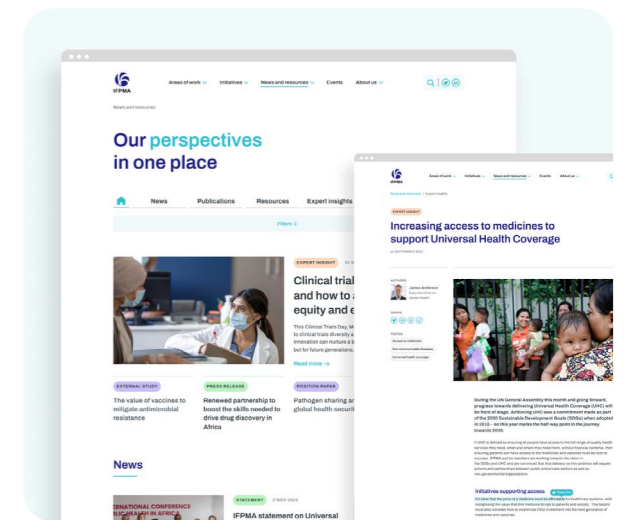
IFPMA

Areas of work Initiatives News and resources Events About us

News and resources

Our perspectives in one place

News Publications Resources Expert insights

Filters

EXPERT INSIGHT

Clinical trial and how to a equity and e

This Clinical Trials Day, M to clinical trials diversity a innovation can nurture a b bet for future generations.

Read more

EXTERNAL STUDY

The value of vaccines to mitigate antimicrobial resistance

PRESS RELEASE

Renewed partnership to boost the skills needed to drive drug discovery in Africa

POSITION PAPER

Pathogen sharing a global health securi

News

STATEMENT 2 NOV 2023

IFPMA statement on Universal

IFPMA

Areas of work Initiatives News and resources Events About us

News and resources / Expert insights

EXPERT INSIGHT

Increasing access to medicines to support Universal Health Coverage

Authors

James Anderson

Share

Topics

Access to medicines

Non-communicable diseases

Universal health coverage

During the UN General Assembly this month and going forward, progress towards delivering Universal Health Coverage (UHC) will be front of stage. Achieving UHC was a commitment made as part of the 2030 Sustainable Development Goals (SDGs) when adopted in 2015 – so this year marks the half way point in the journey towards 2030.

Initiatives supporting access